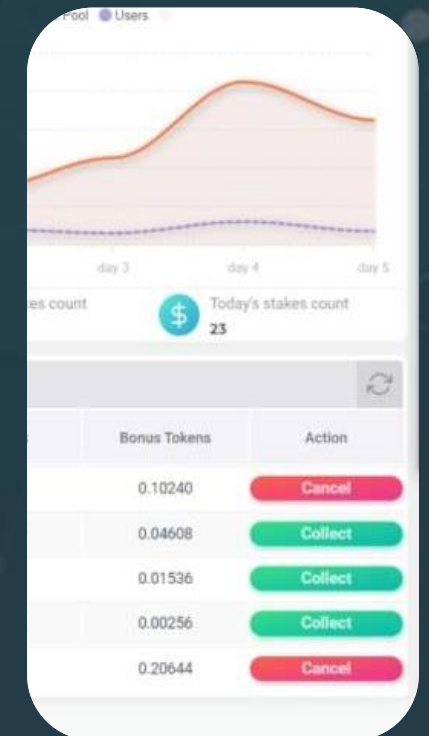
Pool Users

day 3 day 4 day 5

es count

$

Today's stakes count
23

| Bonus Tokens | Action |
|---|---|
| 0.10240 | Cancel |
| 0.04608 | Collect |
| 0.01536 | Collect |
| 0.00256 | Collect |
| 0.20644 | Cancel |